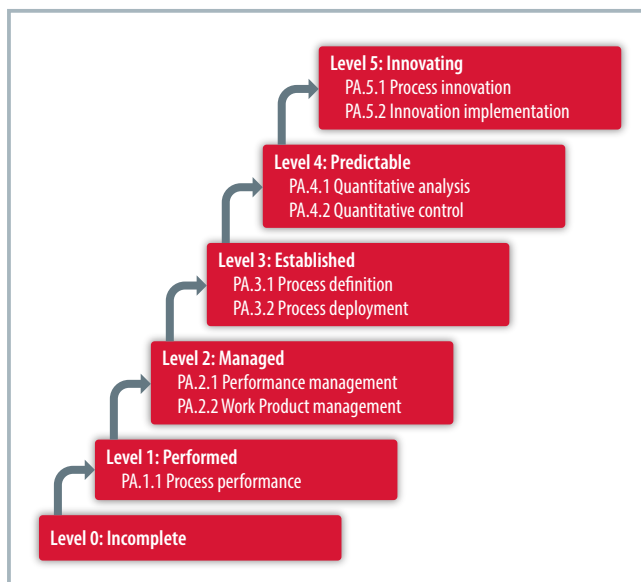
Level 5: Innovating
PA.5.1 Process innovation
PA.5.2 Innovation implementation

Level 4: Predictable
PA.4.1 Quantitative analysis
PA.4.2 Quantitative control

Level 3: Established
PA.3.1 Process definition
PA.3.2 Process deployment

Level 2: Managed
PA.2.1 Performance management
PA.2.2 Work Product management

Level 1: Performed
PA.1.1 Process performance

Level 0: Incomplete